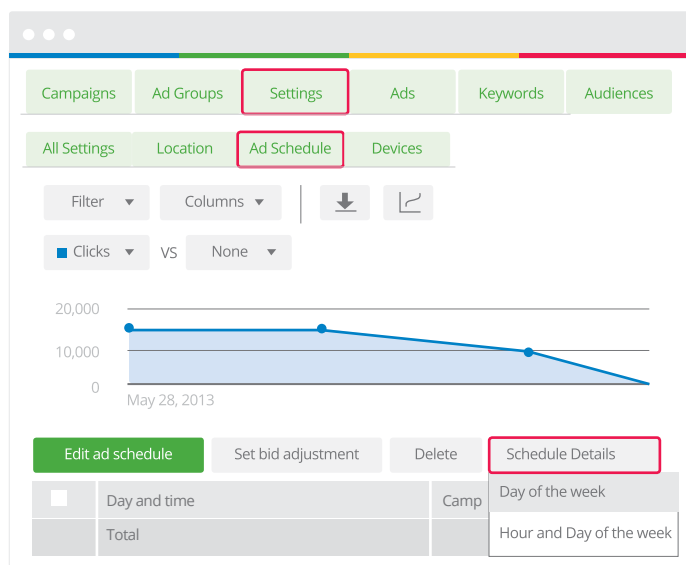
Campaigns | Ad Groups | Settings | Ads | Keywords | Audiences

All Settings | Location | Ad Schedule | Devices

Filter ▼ | Columns ▼

Clicks ▼ VS None ▼

20,000
10,000
0
May 28, 2013

Edit ad schedule | Set bid adjustment | Delete | Schedule Details

| | Day and time | Camp |
|---|---|---|
| | Total | |

Day of the week
Hour and Day of the week